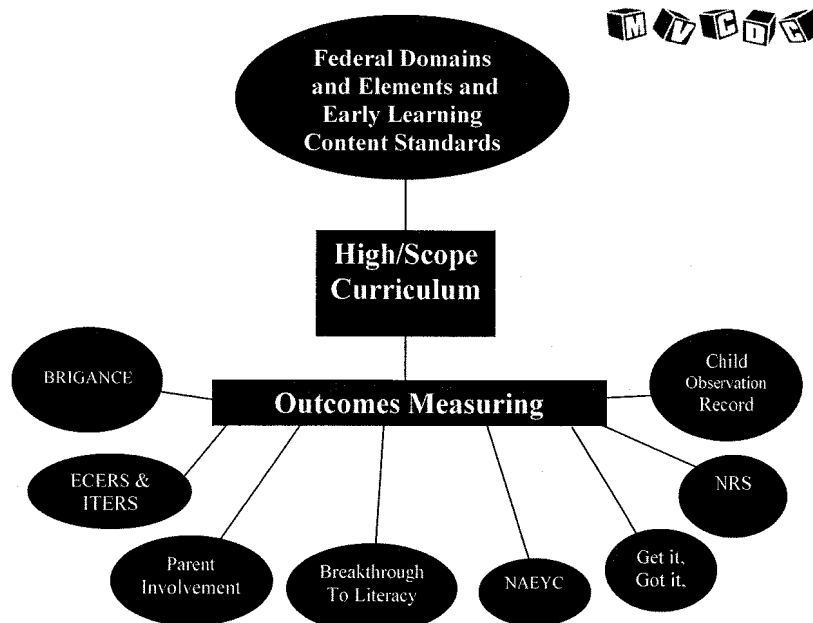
MVCDC

Federal Domains and Elements and Early Learning Content Standards

High/Scope Curriculum

Outcomes Measuring

BRIGANCE

Child Observation Record

ECERS & ITERS

NRS

Parent Involvement

Breakthrough To Literacy

NAEYC

Get it, Got it,